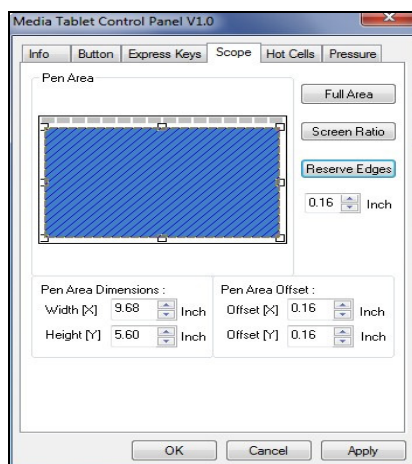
Media Tablet Control Panel V1.0

Info | Button | Express Keys | Scope | Hot Cells | Pressure

Pen Area

Full Area

Screen Ratio

Reserve Edges

0.16 Inch

Pen Area Dimensions :

Width [X] 9.68 Inch

Height [Y] 5.60 Inch

Pen Area Offset :

Offset [X] 0.16 Inch

Offset [Y] 0.16 Inch

OK Cancel Apply